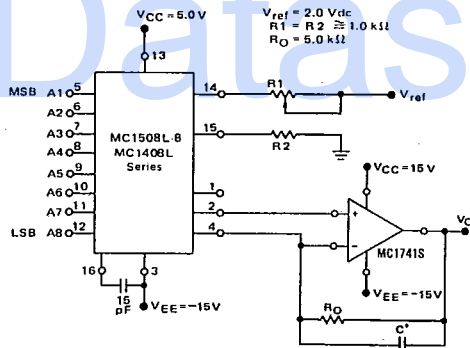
Datas

$V_{CC} = 5.0 V$

$V_{ref} = 2.0 Vdc$
$R1 = R2 \cong 1.0 k\Omega$
$R_O = 5.0 k\Omega$

13

MSB A1 5
A2 6
A3 7
A4 8
A5 9
A6 10
A7 11
LSB A8 12

MC1508L-8
MC1408L
Series

14
R1
$V_{ref}$
15
R2

1
2
4

$V_{CC} = 15 V$

+
−
MC1741S

$V_O$

$V_{EE} = -15 V$

16
3
15 pF
$V_{EE} = -15V$

$R_O$
C'